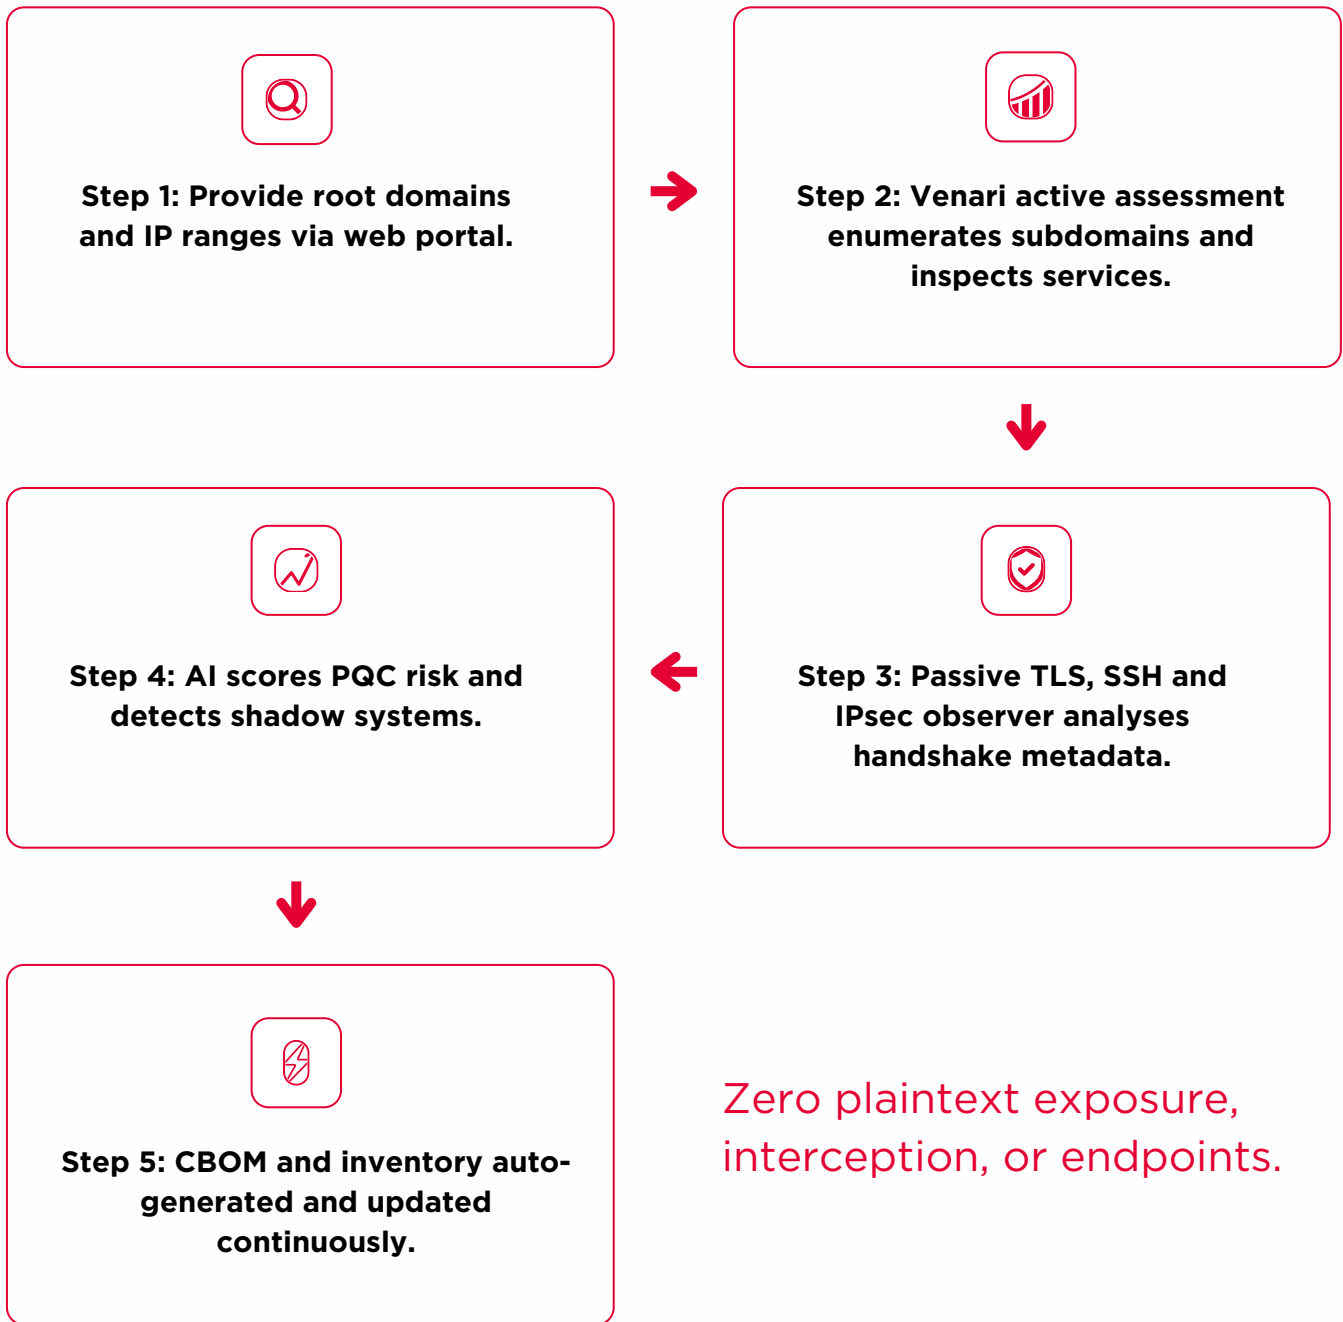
Step 1: Provide root domains and IP ranges via web portal.

Step 2: Venari active assessment enumerates subdomains and inspects services.

Step 3: Passive TLS, SSH and IPsec observer analyses handshake metadata.

Step 4: AI scores PQC risk and detects shadow systems.

Step 5: CBOM and inventory auto-generated and updated continuously.

Zero plaintext exposure, interception, or endpoints.